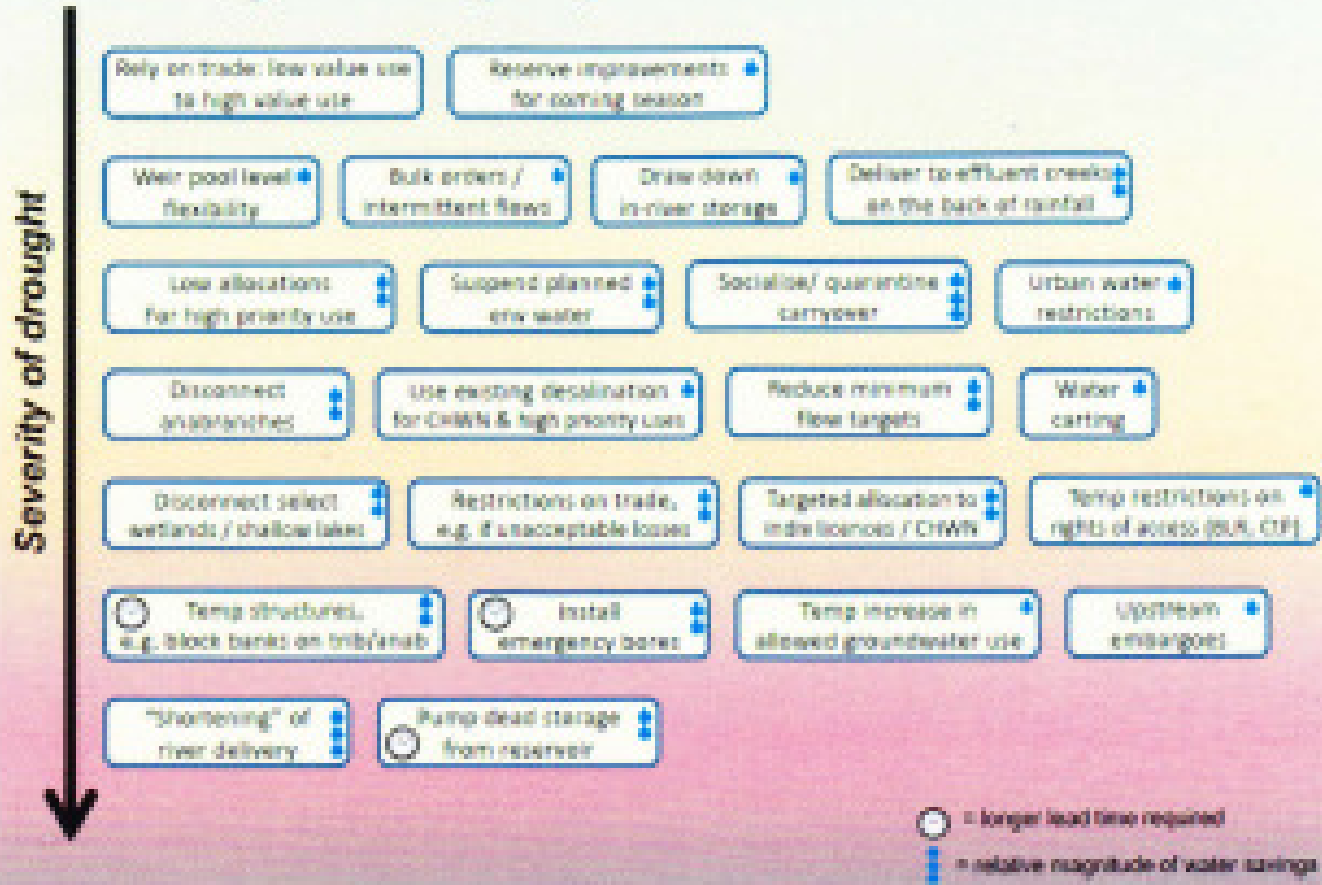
Severity of drought

Rely on trade: low value use to high value use

Reserve improvements for coming season

Weir pool level flexibility

Bulk orders / intermittent flows

Draw down in-river storage

Deliver to effluent creeks on the back of rainfall

Low allocations for high priority use

Suspend planned env water

Socialise/ quarantine carryover

Urban water restrictions

Disconnect anabranches

Use existing desalination for CHWN & high priority uses

Reduce minimum flow targets

Water carting

Disconnect select wetlands / shallow lakes

Restrictions on trade, e.g. if unacceptable losses

Targeted allocation to indiv licences / CHWN

Temp restrictions on rights of access (BLR, CTF)

Temp structures, e.g. block banks on trib/anab

Install emergency bores

Temp increase in allowed groundwater use

Upstream embargoes

"Shortening" of river delivery

Pump dead storage from reservoir

= longer lead time required

= relative magnitude of water savings